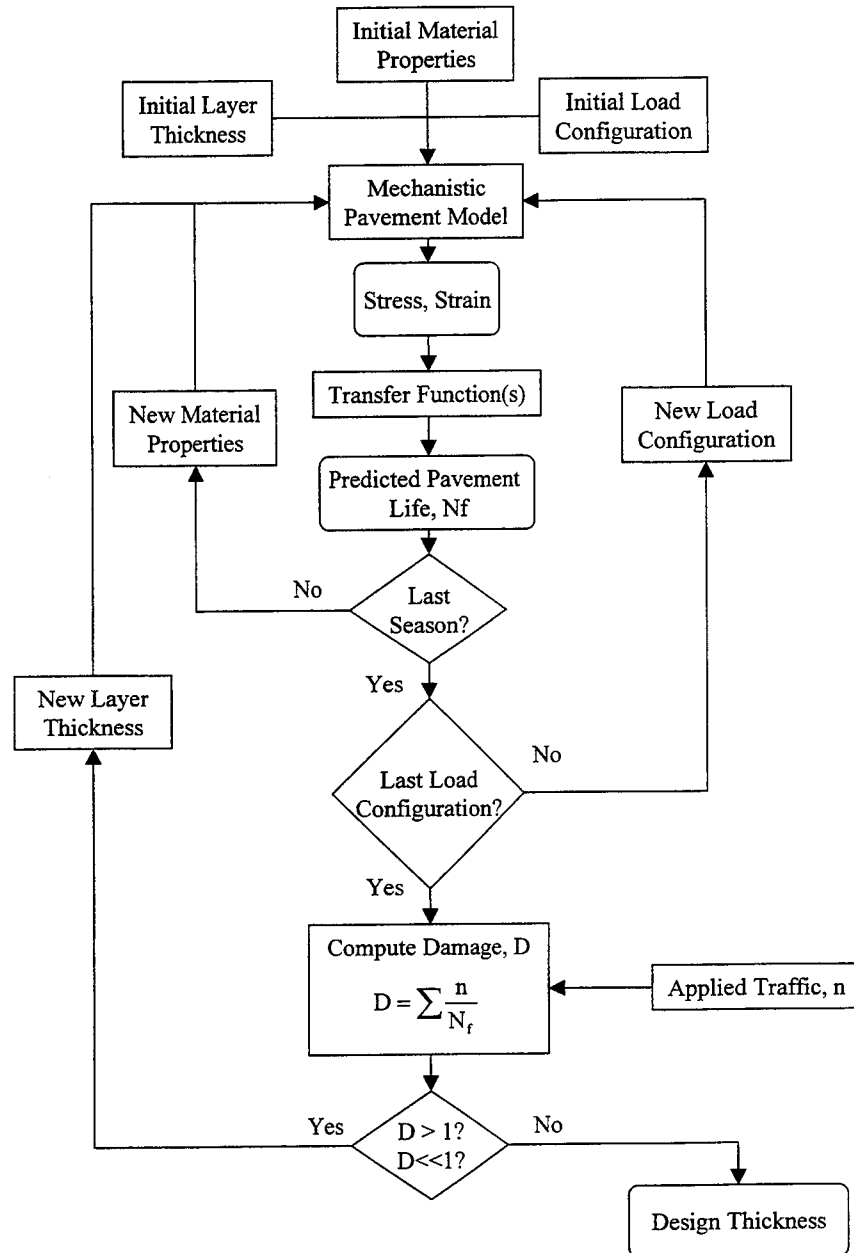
Initial Material Properties

Initial Layer Thickness

Initial Load Configuration

Mechanistic Pavement Model

Stress, Strain

Transfer Function(s)

New Material Properties

New Load Configuration

Predicted Pavement Life, Nf

No

Last Season?

Yes

New Layer Thickness

No

Last Load Configuration?

Yes

Compute Damage, D

$D = \sum \frac{n}{N_f}$

Applied Traffic, n

Yes

$D > 1?$
$D << 1?$

No

Design Thickness